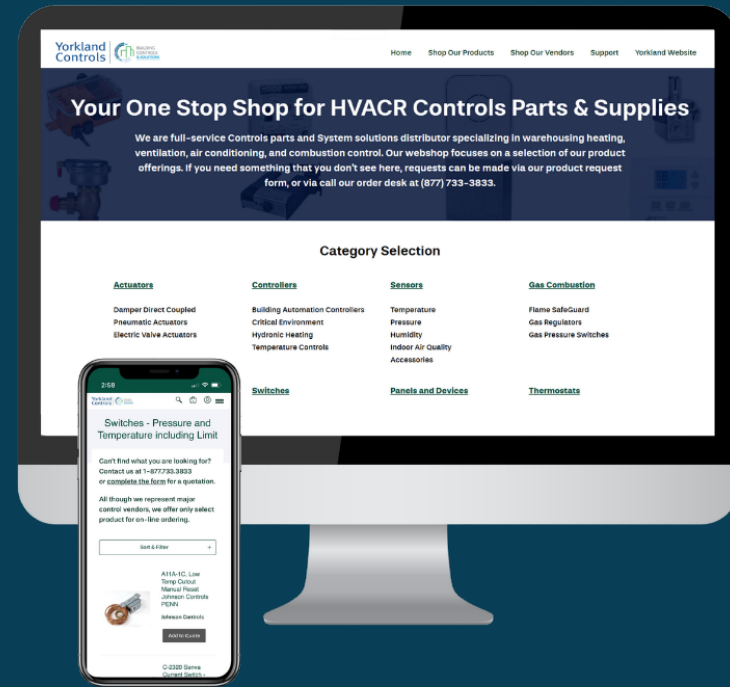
Yorkland Controls | BUILDING CONTROLS & SOLUTIONS

Home Shop Our Products Shop Our Vendors Support Yorkland Website

Your One Stop Shop for HVACR Controls Parts & Supplies

We are full-service Controls parts and System solutions distributor specializing in warehousing heating, ventilation, air conditioning, and combustion control. Our webshop focuses on a selection of our product offerings. If you need something that you don't see here, requests can be made via our product request form, or via call our order desk at (877) 733-3833.

Category Selection

Actuators
Damper Direct Coupled
Pneumatic Actuators
Electric Valve Actuators

Controllers
Building Automation Controllers
Critical Environment
Hydronic Heating
Temperature Controls

Sensors
Temperature
Pressure
Humidity
Indoor Air Quality
Accessories

Gas Combustion
Flame SafeGuard
Gas Regulators
Gas Pressure Switches

Switches

Panels and Devices

Thermostats

2:58

Yorkland Controls

Switches - Pressure and Temperature including Limit

Can't find what you are looking for? Contact us at 1-877.733.3833 or complete the form for a quotation.

All though we represent major control vendors, we offer only select product for on-line ordering.

Sort & Filter +

A11A-1C, Low Temp Cutout Manual Reset Johnson Controls PENN

Johnson Controls

Add to Quote

C-2320 Series Current Switch -